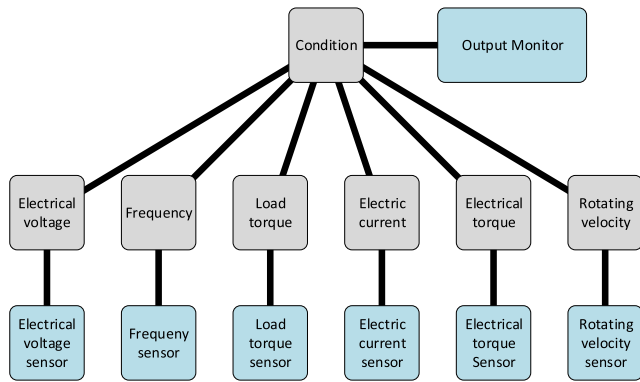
Condition

Output Monitor

Electrical voltage

Frequency

Load torque

Electric current

Electrical torque

Rotating velocity

Electrical voltage sensor

Frequeny sensor

Load torque sensor

Electric current sensor

Electrical torque Sensor

Rotating velocity sensor